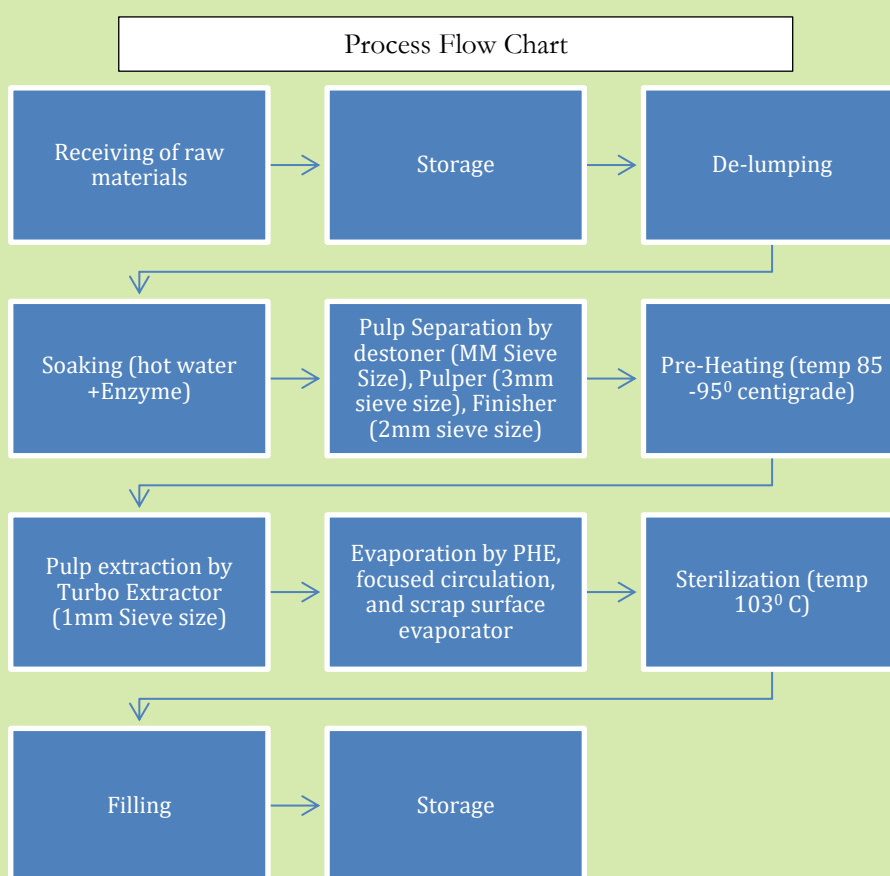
Process Flow Chart

Receiving of raw materials

Storage

De-lumping

Soaking (hot water +Enzyme)

Pulp Separation by destoner (MM Sieve Size), Pulper (3mm sieve size), Finisher (2mm sieve size)

Pre-Heating (temp 85 -95$^0$ centigrade)

Pulp extraction by Turbo Extractor (1mm Sieve size)

Evaporation by PHE, focused circulation, and scrap surface evaporator

Sterilization (temp 103$^0$ C)

Filling

Storage